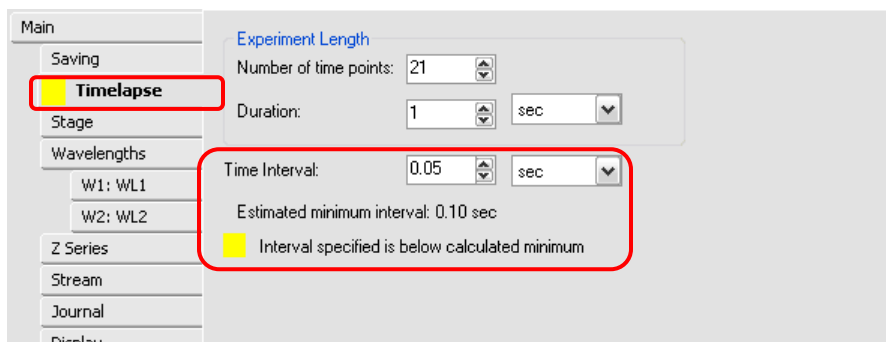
Main
Saving
Timelapse
Stage
Wavelengths
W1: WL1
W2: WL2
Z Series
Stream
Journal
Display

Experiment Length
Number of time points: 21
Duration: 1 sec

Time Interval: 0.05 sec
Estimated minimum interval: 0.10 sec
Interval specified is below calculated minimum